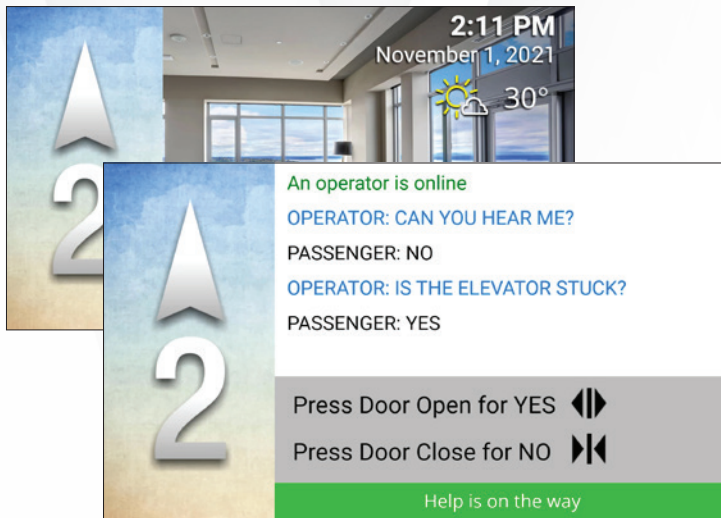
2

2:11 PM
November 1, 2021
30°

2

An operator is online

OPERATOR: CAN YOU HEAR ME?

PASSENGER: NO

OPERATOR: IS THE ELEVATOR STUCK?

PASSENGER: YES

Press Door Open for YES

Press Door Close for NO

Help is on the way